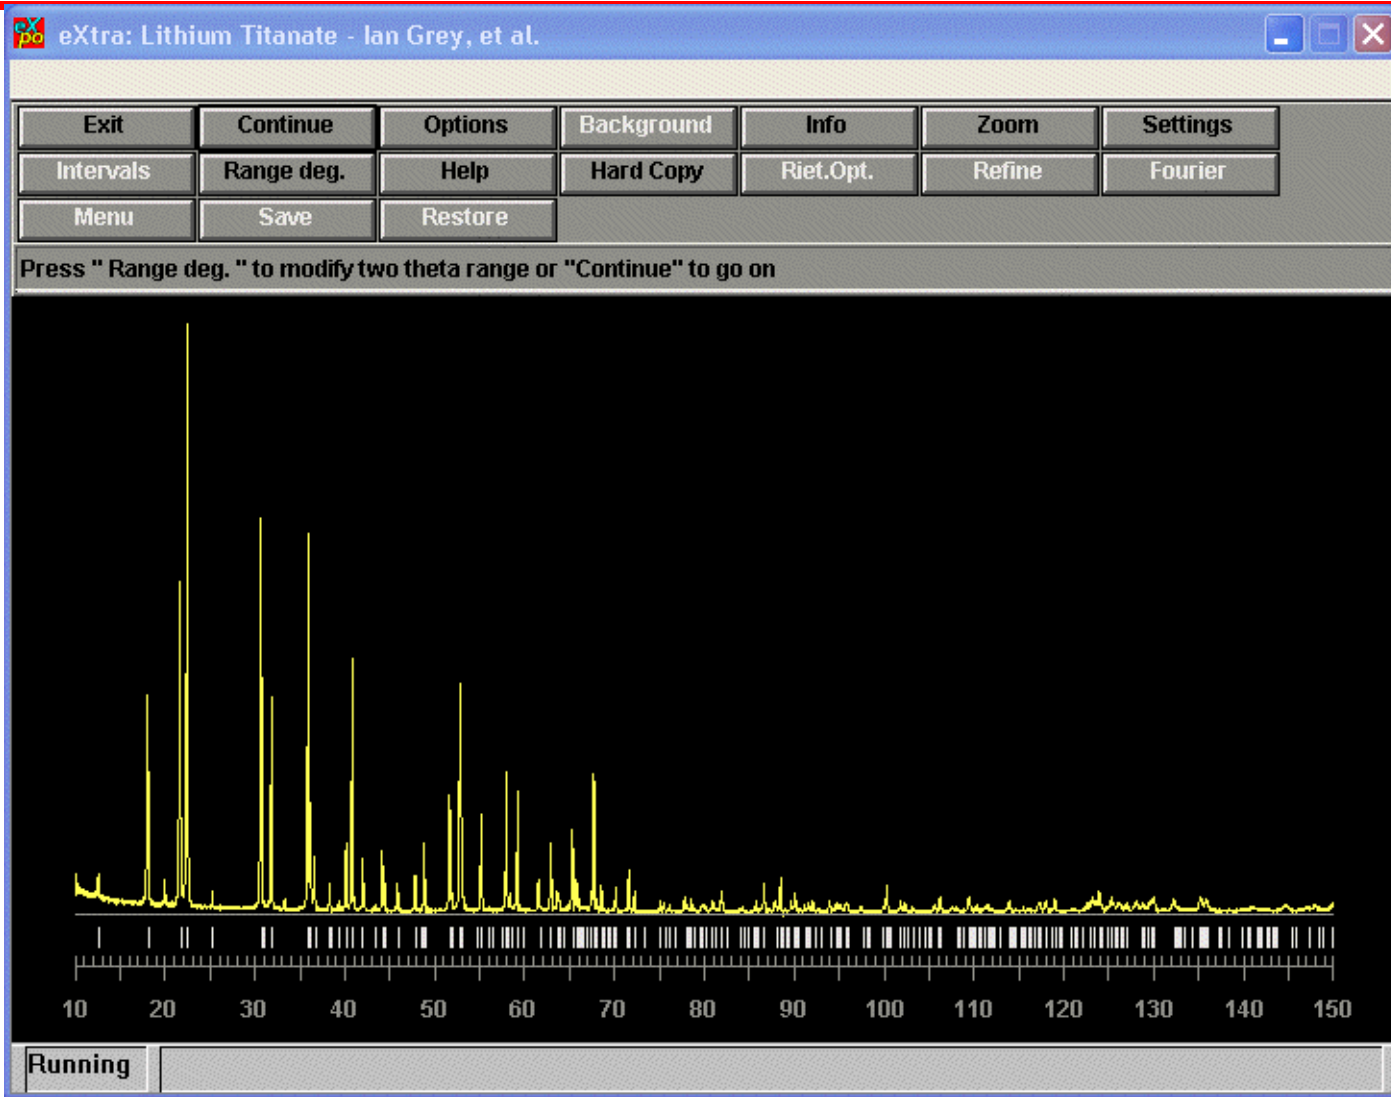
eXtra: Lithium Titanate - Ian Grey, et al.

Exit
Continue
Options
Background
Info
Zoom
Settings
Intervals
Range deg.
Help
Hard Copy
Riet.Opt.
Refine
Fourier
Menu
Save
Restore

Press " Range deg. " to modify two theta range or "Continue" to go on

10 20 30 40 50 60 70 80 90 100 110 120 130 140 150

Running